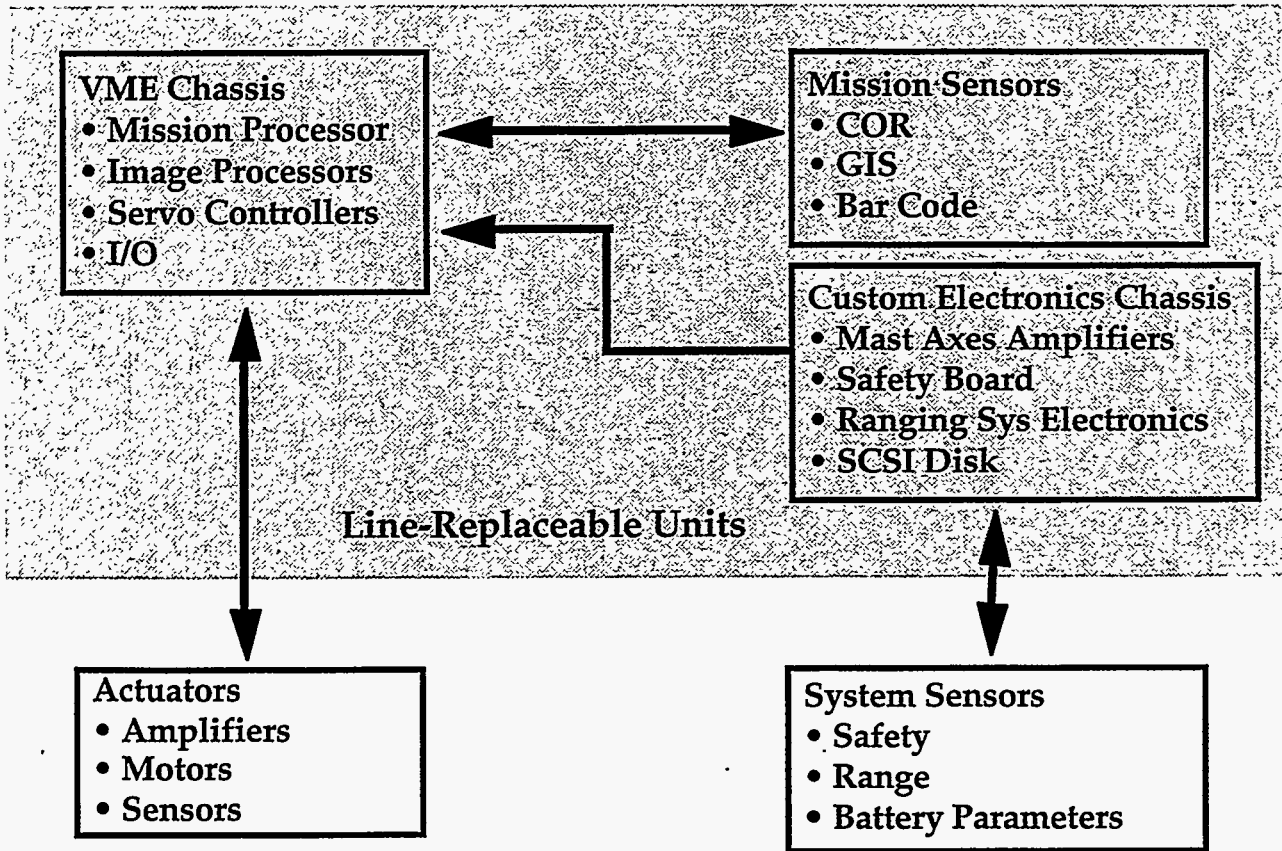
VME Chassis
• Mission Processor
• Image Processors
• Servo Controllers
• I/O

Mission Sensors
• COR
• GIS
• Bar Code

Custom Electronics Chassis
• Mast Axes Amplifiers
• Safety Board
• Ranging Sys Electronics
• SCSI Disk

Line-Replaceable Units

Actuators
• Amplifiers
• Motors
• Sensors

System Sensors
• Safety
• Range
• Battery Parameters